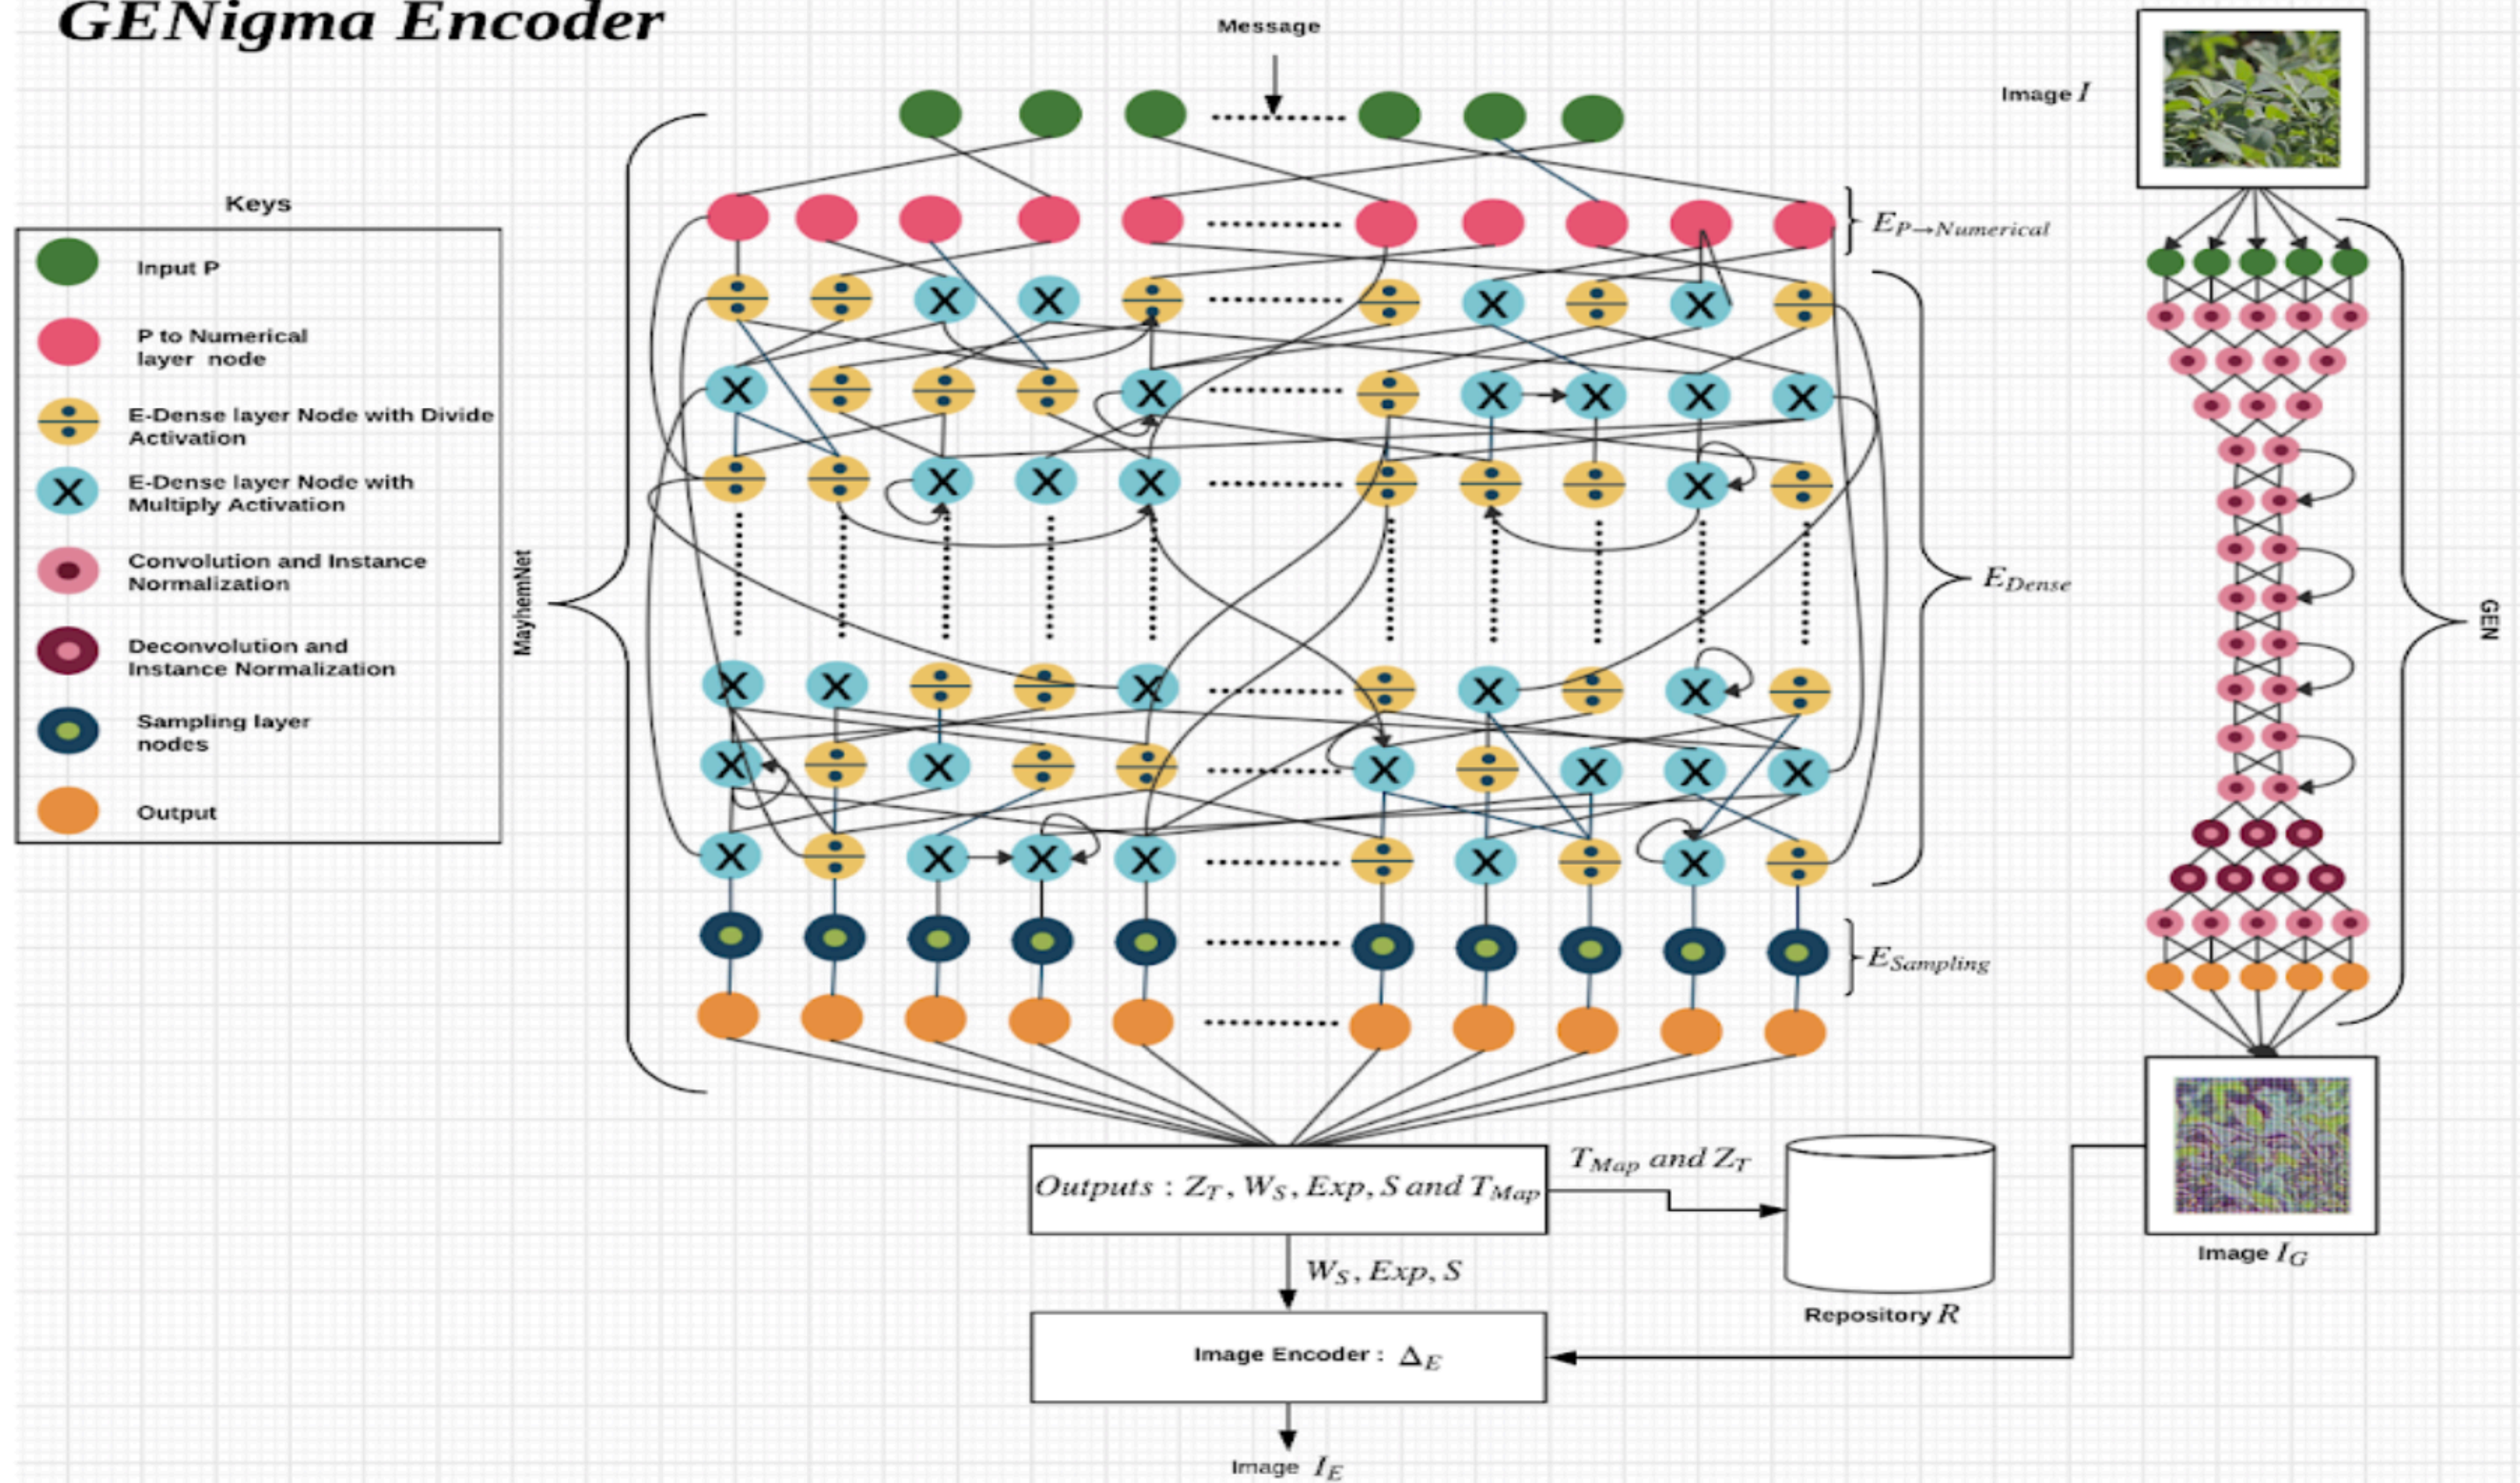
GENigma Encoder

Message

Image $I$

Keys

Input P

P to Numerical layer node

E-Dense layer Node with Divide Activation

E-Dense layer Node with Multiply Activation

Convolution and Instance Normalization

Deconvolution and Instance Normalization

Sampling layer nodes

Output

$E_{P\rightarrow Numerical}$

MayhemNet

$E_{Dense}$

GEN

$E_{Sampling}$

$Outputs: Z_T, W_S, Exp, S \text{ and } T_{Map}$

$T_{Map}$ and $Z_T$

Repository $R$

Image $I_G$

$W_S, Exp, S$

Image Encoder : $\Delta_E$

Image $I_E$